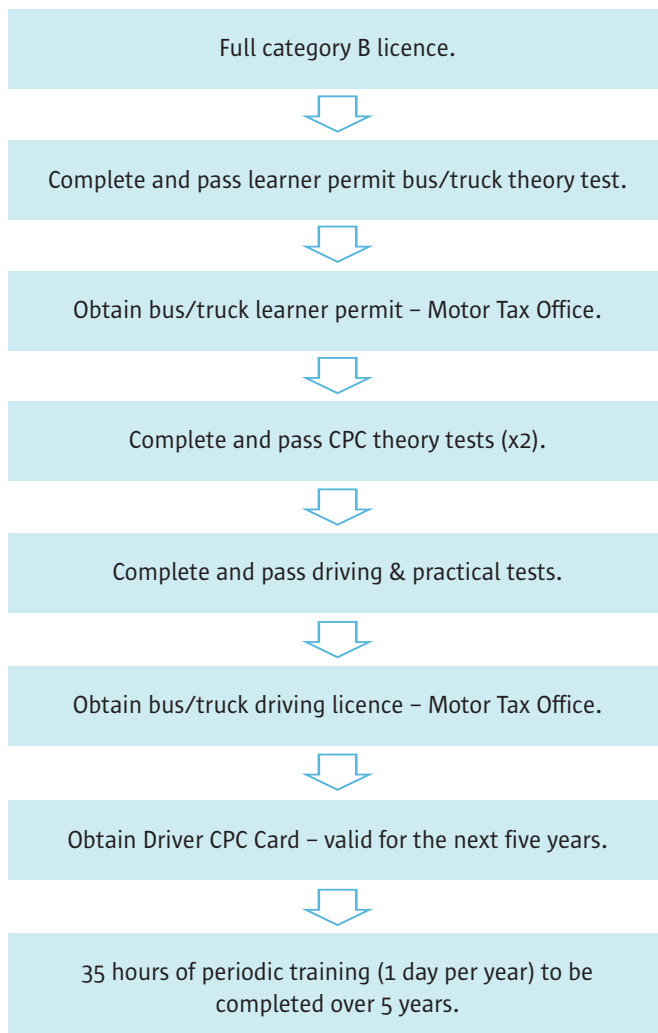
Full category B licence.

Complete and pass learner permit bus/truck theory test.

Obtain bus/truck learner permit – Motor Tax Office.

Complete and pass CPC theory tests (x2).

Complete and pass driving & practical tests.

Obtain bus/truck driving licence – Motor Tax Office.

Obtain Driver CPC Card – valid for the next five years.

35 hours of periodic training (1 day per year) to be completed over 5 years.